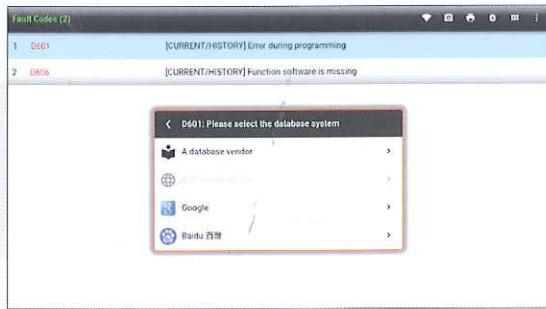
Fault Codes (2)

1 D601 [CURRENT/HISTORY] Error during programming

2 D606 [CURRENT/HISTORY] Function software is missing

D601: Please select the database system

A database vendor

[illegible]

Google

Baidu 百度